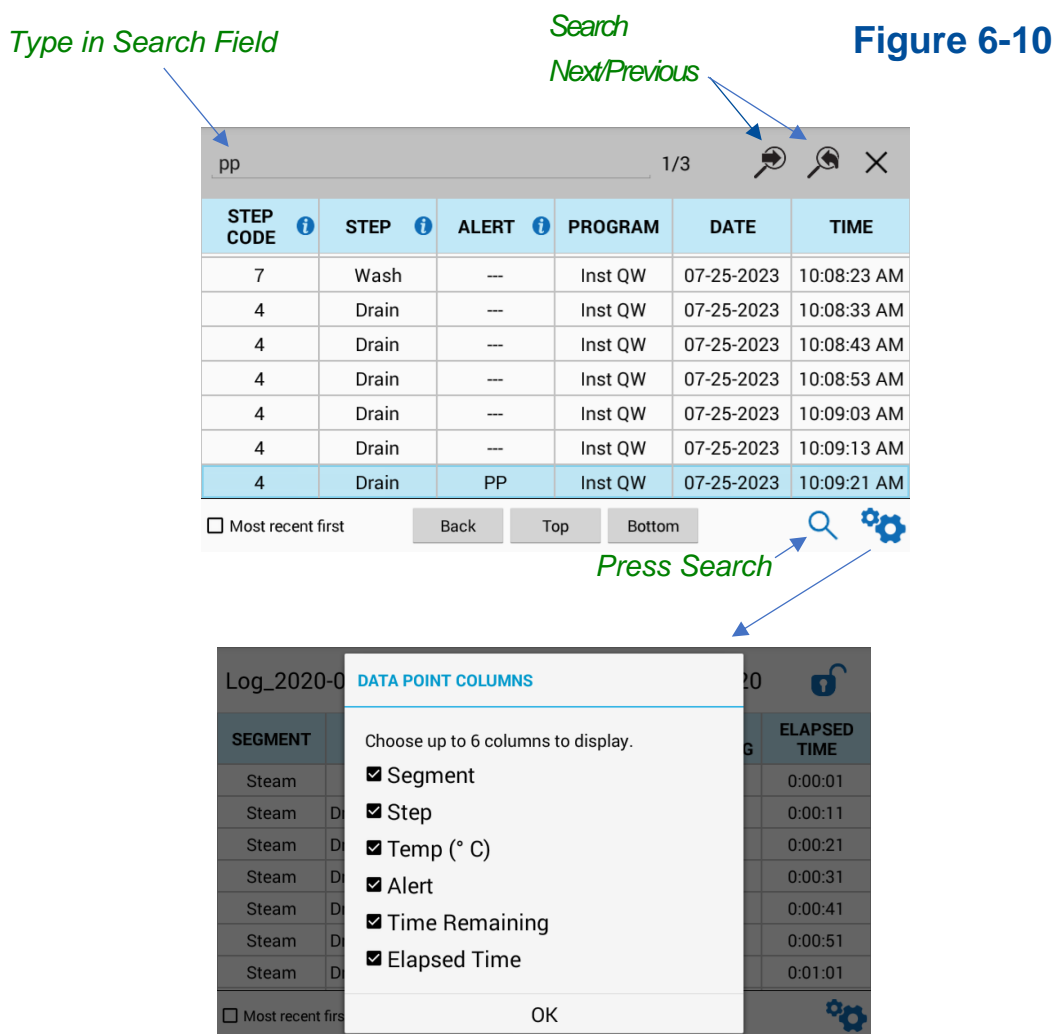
Type in Search Field

Search Next/Previous

Figure 6-10

pp

1/3

| STEP CODE | STEP | ALERT | PROGRAM | DATE | TIME |
|---|---|---|---|---|---|
| 7 | Wash | --- | Inst QW | 07-25-2023 | 10:08:23 AM |
| 4 | Drain | --- | Inst QW | 07-25-2023 | 10:08:33 AM |
| 4 | Drain | --- | Inst QW | 07-25-2023 | 10:08:43 AM |
| 4 | Drain | --- | Inst QW | 07-25-2023 | 10:08:53 AM |
| 4 | Drain | --- | Inst QW | 07-25-2023 | 10:09:03 AM |
| 4 | Drain | --- | Inst QW | 07-25-2023 | 10:09:13 AM |
| 4 | Drain | PP | Inst QW | 07-25-2023 | 10:09:21 AM |

Most recent first

Back

Top

Bottom

Press Search

Log_2020-0

20

| SEGMENT | | ELAPSED TIME |
|---|---|---|
| Steam | | 0:00:01 |
| Steam | Dr | 0:00:11 |
| Steam | Dr | 0:00:21 |
| Steam | Dr | 0:00:31 |
| Steam | Dr | 0:00:41 |
| Steam | Dr | 0:00:51 |
| Steam | Dr | 0:01:01 |

Most recent firs

DATA POINT COLUMNS

Choose up to 6 columns to display.

Segment

Step

Temp (° C)

Alert

Time Remaining

Elapsed Time

OK